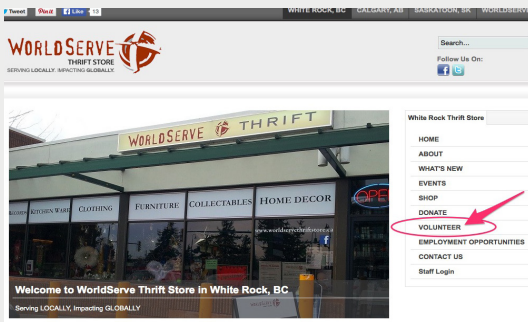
Tweet Pin it Like 15

WHITE ROCK, BC CALGARY, AB SASKATOON, SK WORLDSERV

WORLDSERVE
THRIFT STORE
SERVING LOCALLY, IMPACTING GLOBALLY

Search...

Follow Us On:

WORLDSERVE THRIFT

KITCHEN WARE CLOTHING FURNITURE COLLECTABLES HOME DECOR

www.worldservethriftstores.c

OPEN

Welcome to WorldServe Thrift Store in White Rock, BC

Serving LOCALLY, Impacting GLOBALLY

White Rock Thrift Store

HOME
ABOUT
WHAT'S NEW
EVENTS
SHOP
DONATE
VOLUNTEER
EMPLOYMENT OPPORTUNITIES
CONTACT US
Staff Login